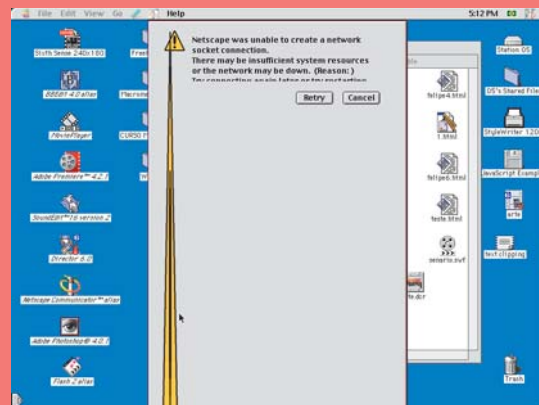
File Edit View Go Help 5:12 PM

Netscape was unable to create a network socket connection.
There may be insufficient system resources or the network may be down. (Reason: )
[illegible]

Retry
Cancel

Stuffit Sense 2.40c1 EO
BBEdit 4.0 alias
MoviePlayer
Adobe Premiere™ 4.2.1
SoundEdit™16 version 2
Director 6.0
Netscape Communicator™ alias
Adobe Photoshop® 4.0.1
Flash 2 alias
Free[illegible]
Macrome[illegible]
CUR50 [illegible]
H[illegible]
faltpe4.html
1.html
faltpe6.html
feste.html
sniario.swf
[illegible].dcr
Station OS
OS's Shared File
StyleWriter 1200
JavaScript Exampl
arte
text clipping
Trash